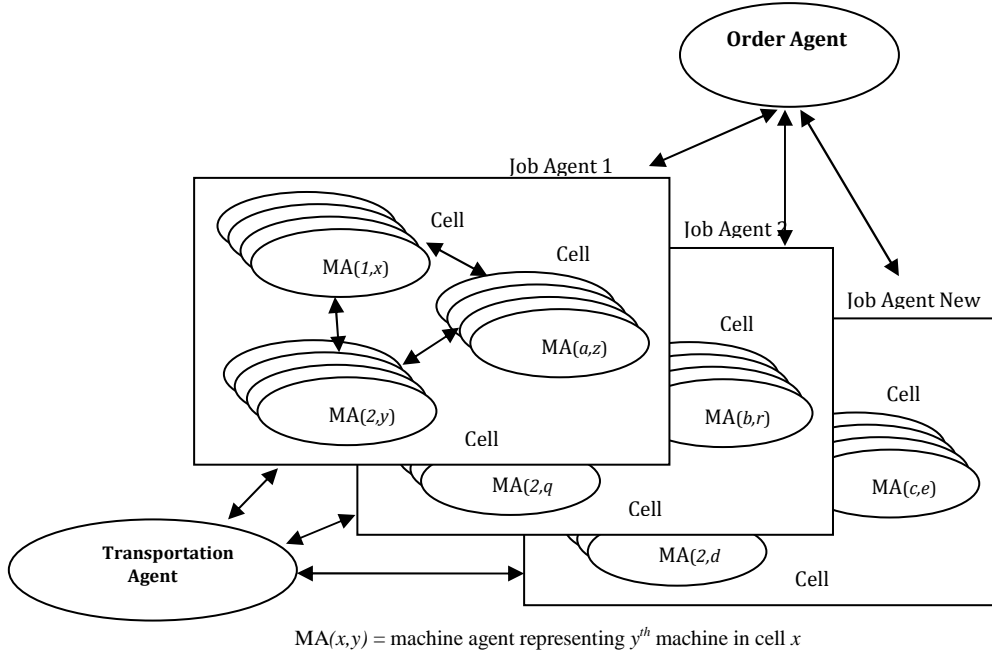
Order Agent

Job Agent 1

Cell

MA(1,x)

Cell

MA(a,z)

MA(2,y)

Cell

Job Agent 2

Cell

MA(b,r)

MA(2,q

Cell

Job Agent New

Cell

MA(c,e)

MA(2,d

Cell

Transportation Agent

MA(x,y) = machine agent representing $y^{th}$ machine in cell x